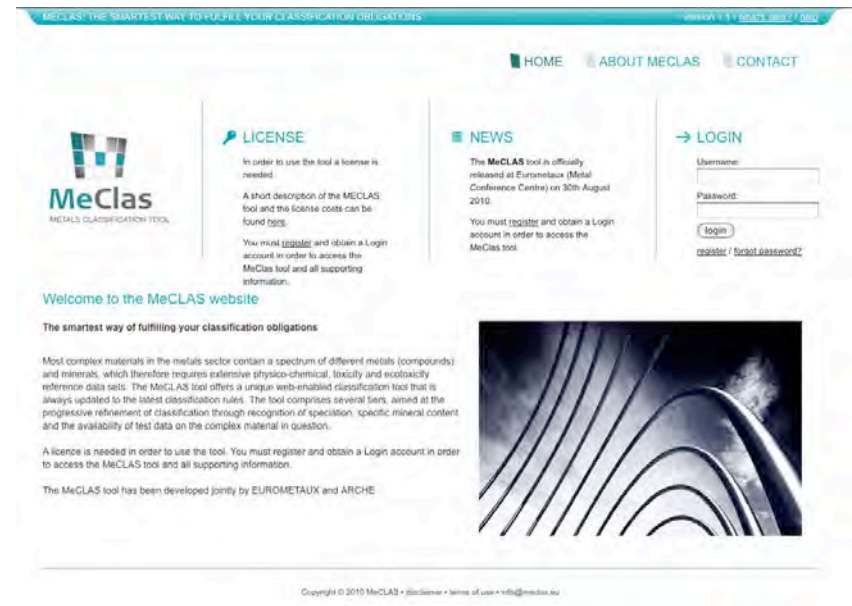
MECLAS: THE SMARTEST WAY TO FULFILL YOUR CLASSIFICATION OBLIGATIONS

version 1.1 | what's new? | help

HOME ABOUT MECLAS CONTACT

MeClas
METALS CLASSIFICATION TOOL

LICENSE

In order to use the tool a license is needed.

A short description of the MECLAS tool and the license costs can be found here.

You must register and obtain a Login account in order to access the MeClas tool and all supporting information.

NEWS

The MeCLAS tool is officially released at Eurometaux (Metal Conference Centre) on 30th August 2010.

You must register and obtain a Login account in order to access the MeClas tool.

LOGIN

Username:

Password:

login

register / forgot password?

Welcome to the MeCLAS website

The smartest way of fulfilling your classification obligations

Most complex materials in the metals sector contain a spectrum of different metals (compounds) and minerals, which therefore requires extensive physico-chemical, toxicity and ecotoxicity reference data sets. The MeCLAS tool offers a unique web-enabled classification tool that is always updated to the latest classification rules. The tool comprises several tiers, aimed at the progressive refinement of classification through recognition of speciation, specific mineral content and the availability of test data on the complex material in question.

A licence is needed in order to use the tool. You must register and obtain a Login account in order to access the MeCLAS tool and all supporting information.

The MeCLAS tool has been developed jointly by EUROMETAUX and ARCHE

Copyright © 2010 MeCLAS • disclaimer • terms of use • info@meclas.eu